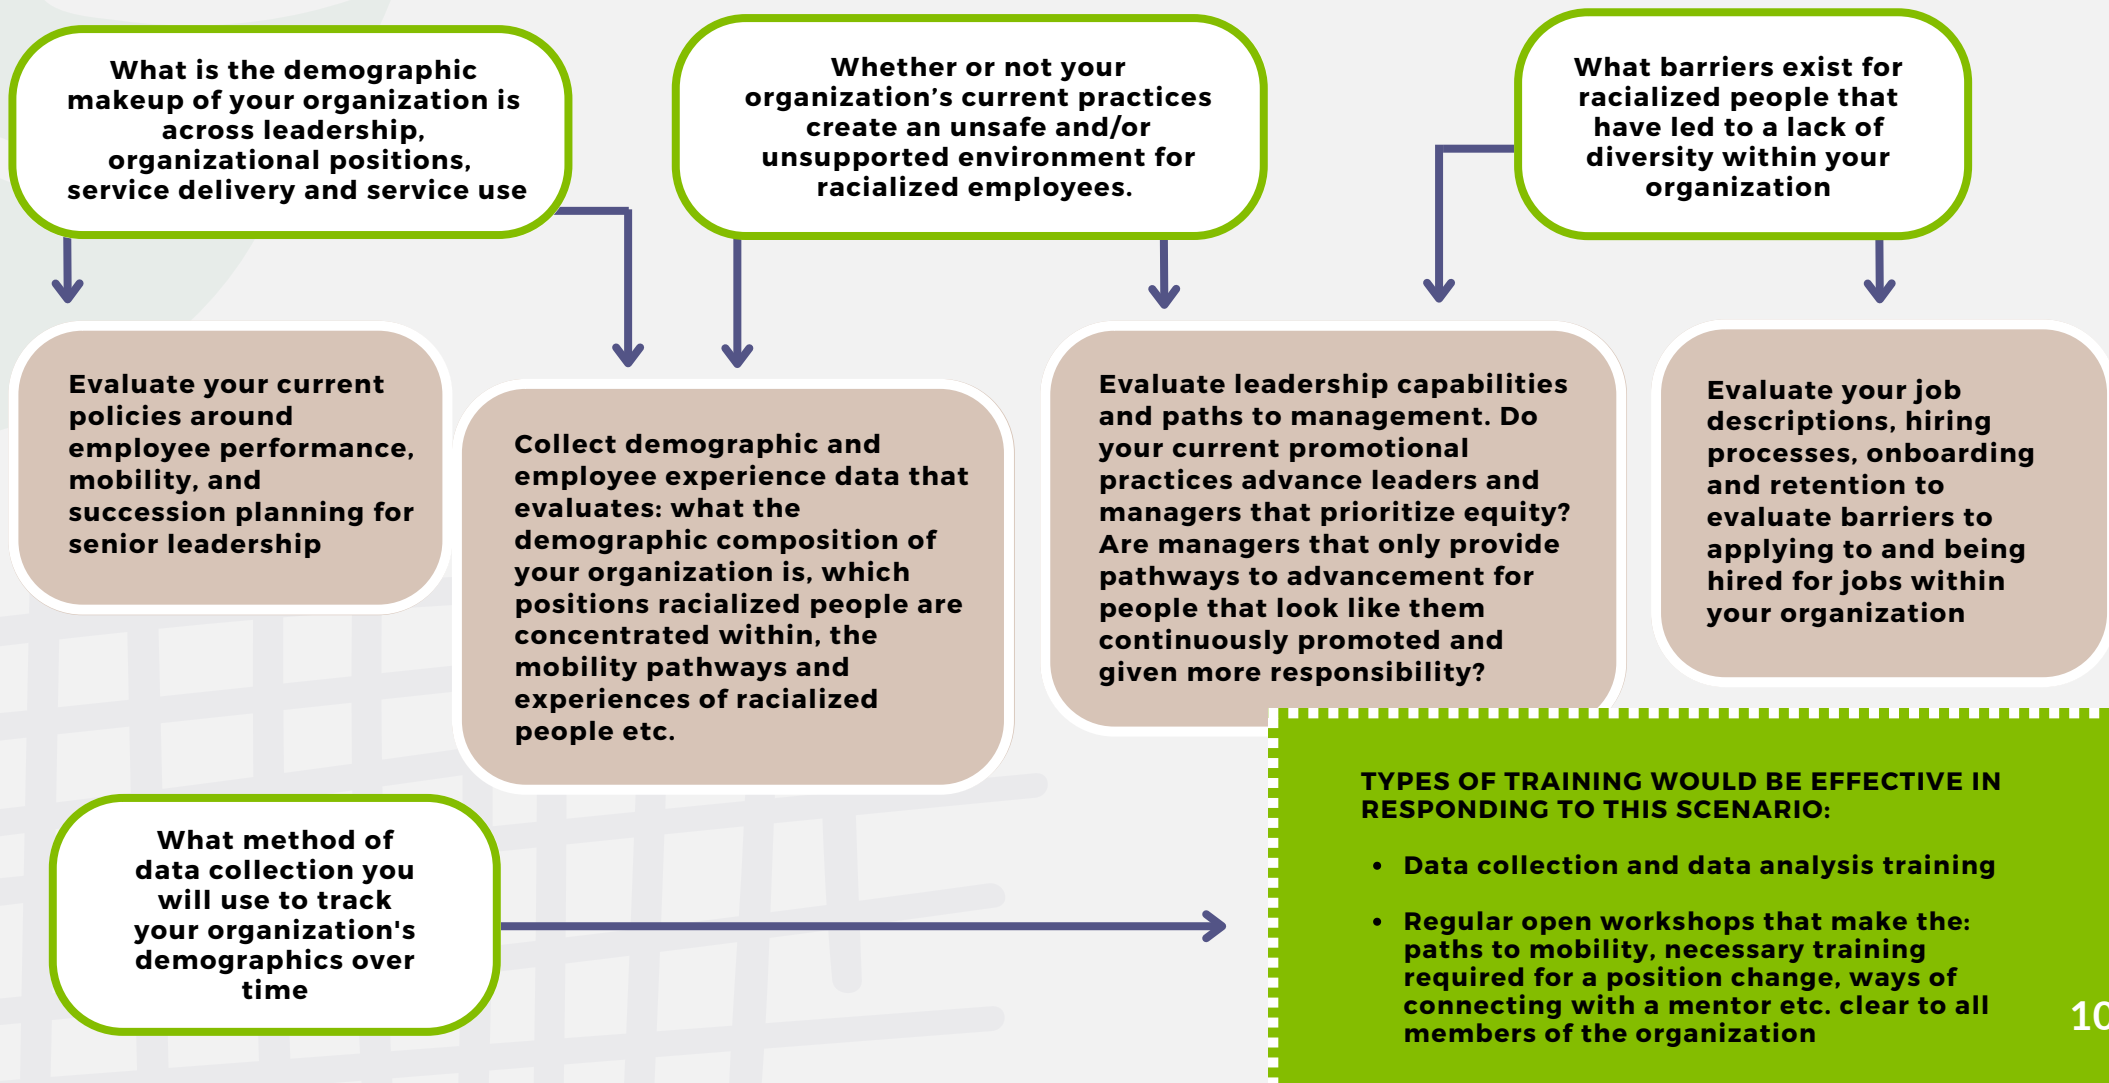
What is the demographic makeup of your organization is across leadership, organizational positions, service delivery and service use

Whether or not your organization’s current practices create an unsafe and/or unsupported environment for racialized employees.

What barriers exist for racialized people that have led to a lack of diversity within your organization

Evaluate your current policies around employee performance, mobility, and succession planning for senior leadership

Collect demographic and employee experience data that evaluates: what the demographic composition of your organization is, which positions racialized people are concentrated within, the mobility pathways and experiences of racialized people etc.

Evaluate leadership capabilities and paths to management. Do your current promotional practices advance leaders and managers that prioritize equity? Are managers that only provide pathways to advancement for people that look like them continuously promoted and given more responsibility?

Evaluate your job descriptions, hiring processes, onboarding and retention to evaluate barriers to applying to and being hired for jobs within your organization

What method of data collection you will use to track your organization's demographics over time

TYPES OF TRAINING WOULD BE EFFECTIVE IN RESPONDING TO THIS SCENARIO:

• Data collection and data analysis training

• Regular open workshops that make the: paths to mobility, necessary training required for a position change, ways of connecting with a mentor etc. clear to all members of the organization

10